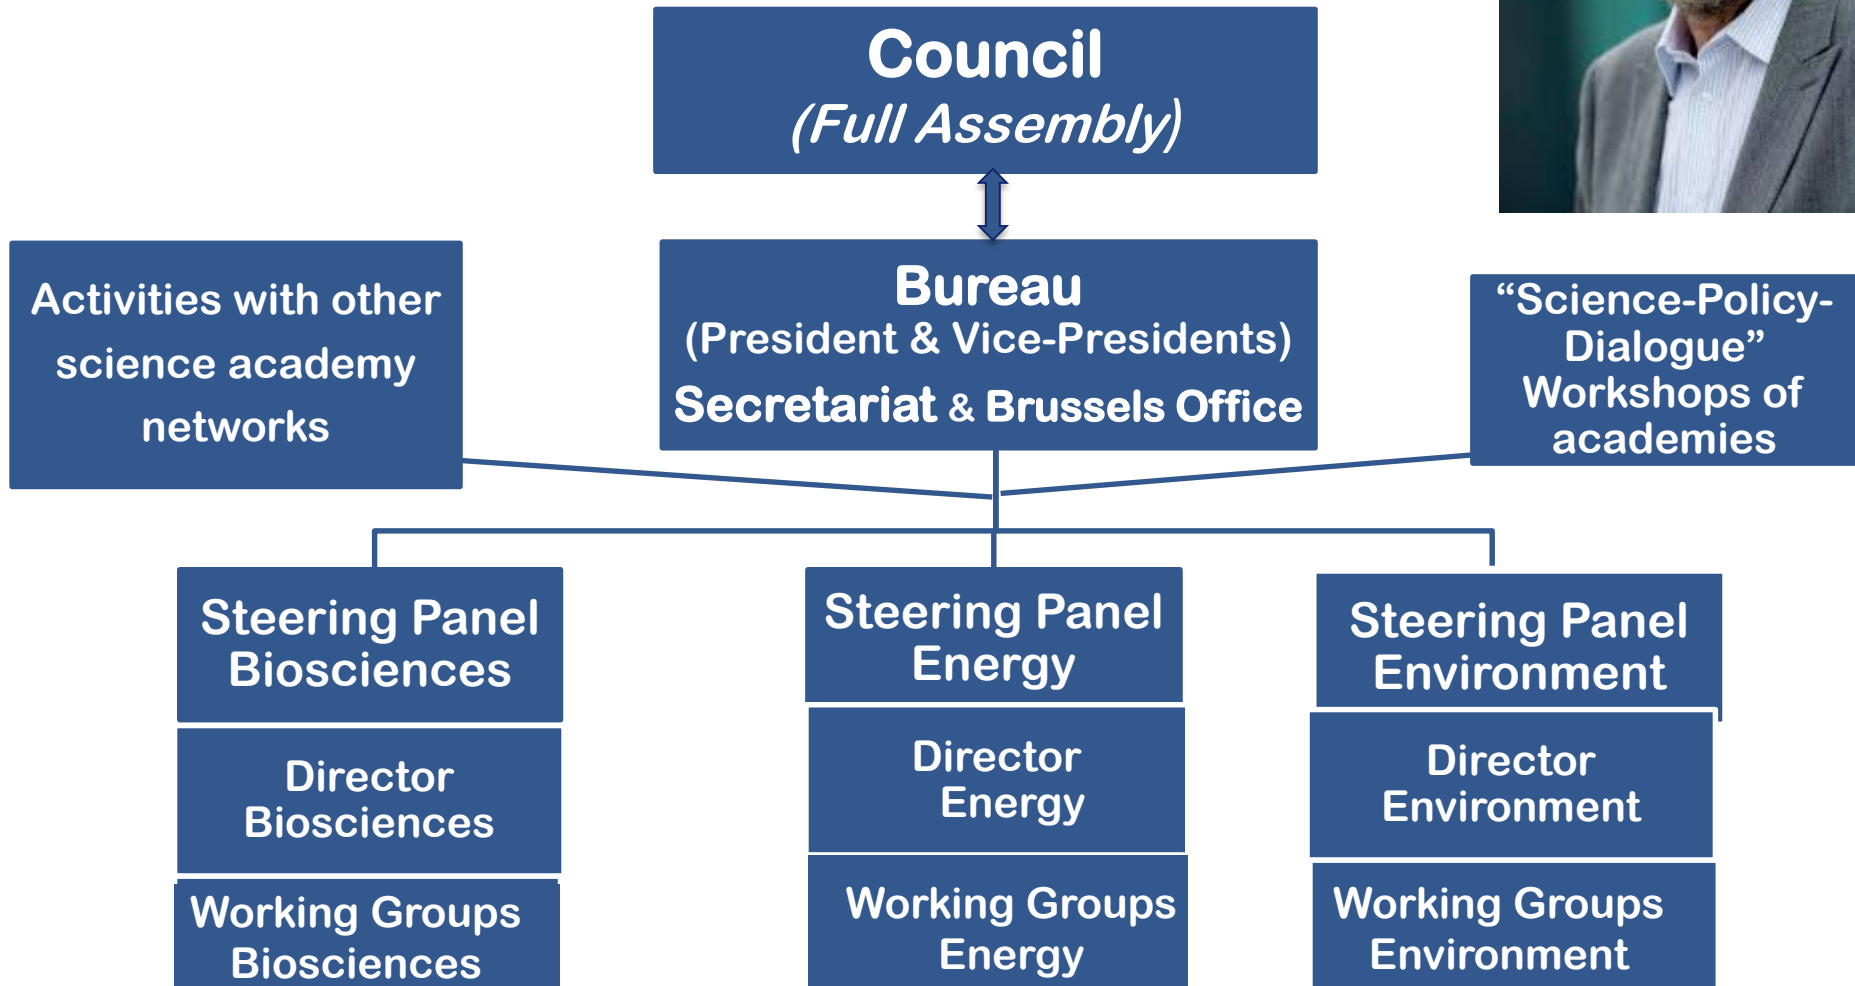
Council
(Full Assembly)

Activities with other science academy networks

Bureau
(President & Vice-Presidents)
Secretariat & Brussels Office

"Science-Policy-Dialogue" Workshops of academies

Steering Panel Biosciences

Director Biosciences

Working Groups Biosciences

Steering Panel Energy

Director Energy

Working Groups Energy

Steering Panel Environment

Director Environment

Working Groups Environment